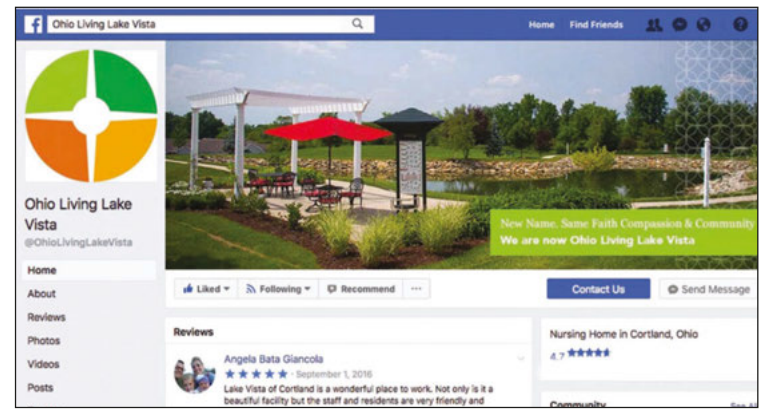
f Ohio Living Lake Vista

Home Find Friends

Ohio Living Lake Vista
@OhioLivingLakeVista

Home
About
Reviews
Photos
Videos
Posts

New Name, Same Faith Compassion & Community
We are now Ohio Living Lake Vista

Liked ▾ Following ▾ Recommend ···

Contact Us
Send Message

Reviews

Angela Bata Giancola
★★★★★ · September 1, 2016
Lake Vista of Cortland is a wonderful place to work. Not only is it a beautiful facility but the staff and residents are very friendly and

Nursing Home in Cortland, Ohio
4.7 ★★★★★

Community
See All